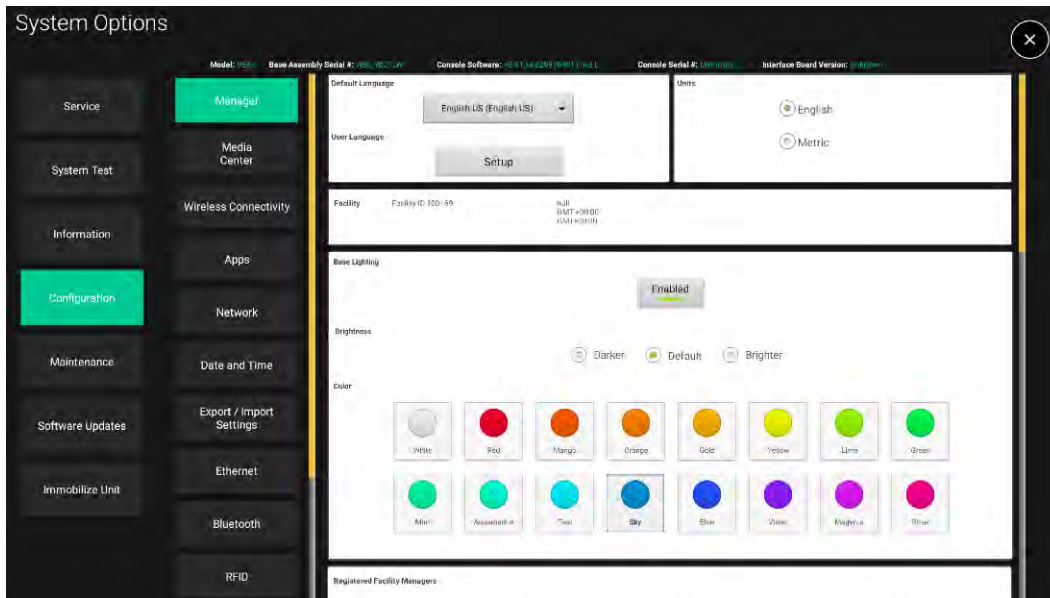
System Options

Model: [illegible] Base Assembly Serial #: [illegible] Console Software: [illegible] Console Serial #: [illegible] Interface Board Version: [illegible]

Service

System Test

Information

Configuration

Maintenance

Software Updates

Immobilize Unit

Manager

Media Center

Wireless Connectivity

Apps

Network

Date and Time

Export / Import Settings

Ethernet

Bluetooth

RFID

Default Language

English US (English US)

User Language

Setup

Units

English

Metric

Facility

Facility ID 100-69

null
GMT+00:00
GMT+00:00

Base Lighting

Enabled

Brightness

Darker

Default

Brighter

Color

White

Red

Mango

Orange

Gold

Yellow

Lime

Green

Mint

Aquamarine

Teal

Sky

Blue

Violet

Magenta

Rose

Registered Facility Managers